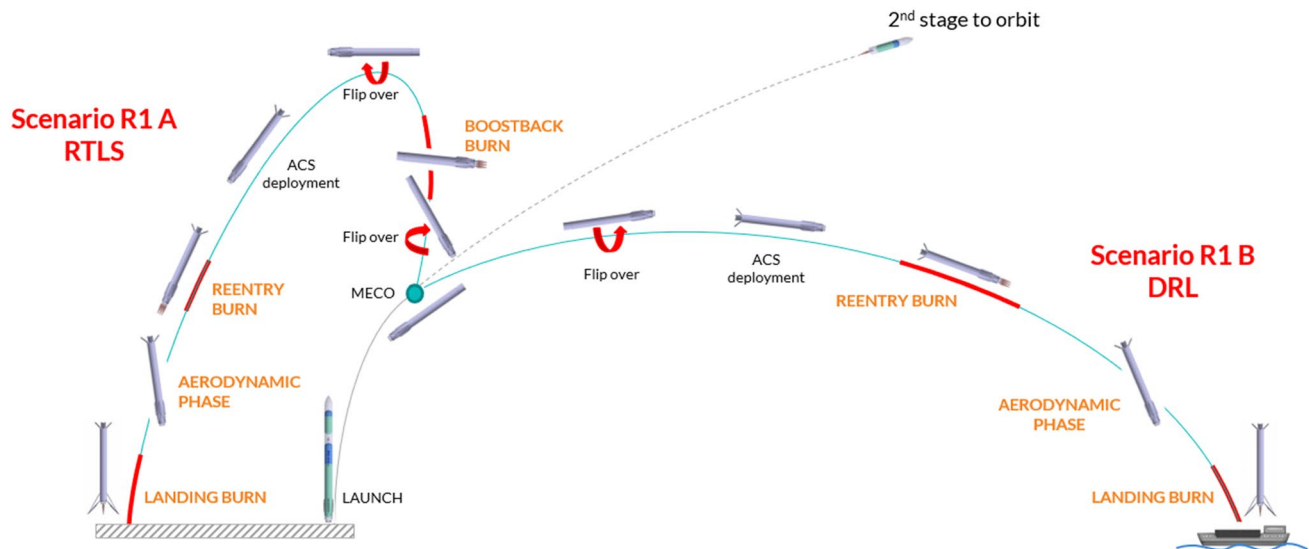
$2^{nd}$ stage to orbit

Scenario R1 A
RTLS

Flip over

BOOSTBACK BURN

ACS deployment

Flip over

MECO

REENTRY BURN

AERODYNAMIC PHASE

LANDING BURN

LAUNCH

Flip over

ACS deployment

REENTRY BURN

Scenario R1 B
DRL

AERODYNAMIC PHASE

LANDING BURN